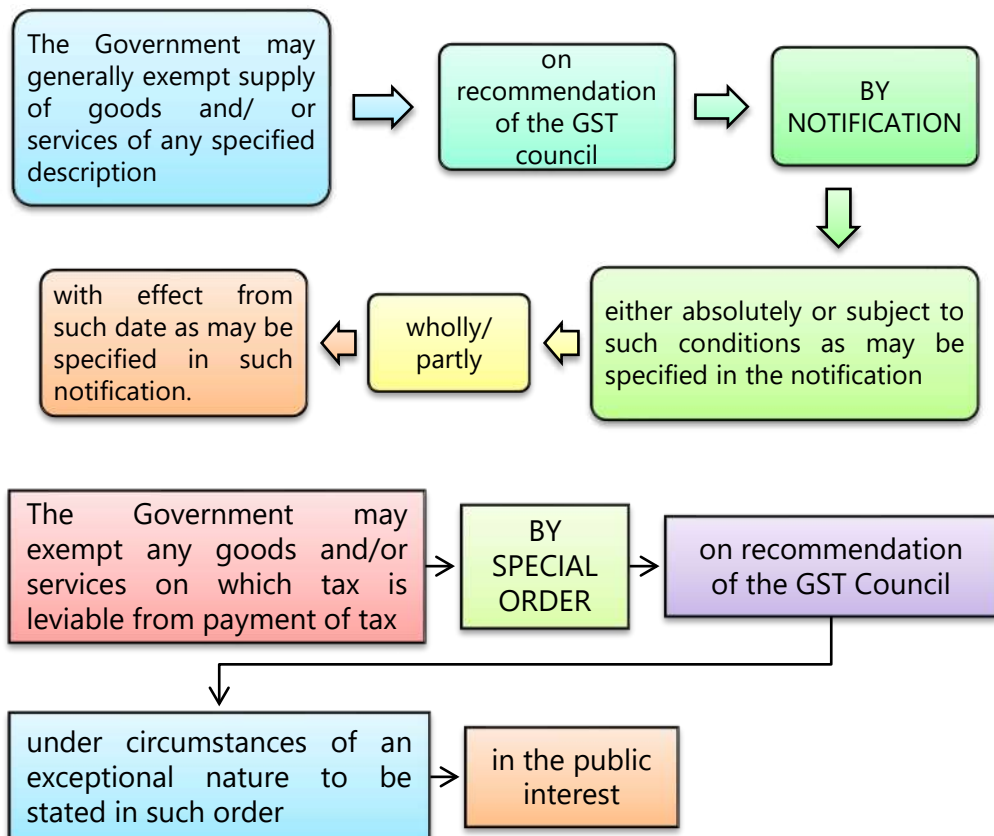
The Government may generally exempt supply of goods and/ or services of any specified description

on recommendation of the GST council

BY NOTIFICATION

either absolutely or subject to such conditions as may be specified in the notification

wholly/ partly

with effect from such date as may be specified in such notification.

The Government may exempt any goods and/or services on which tax is leviable from payment of tax

BY SPECIAL ORDER

on recommendation of the GST Council

under circumstances of an exceptional nature to be stated in such order

in the public interest